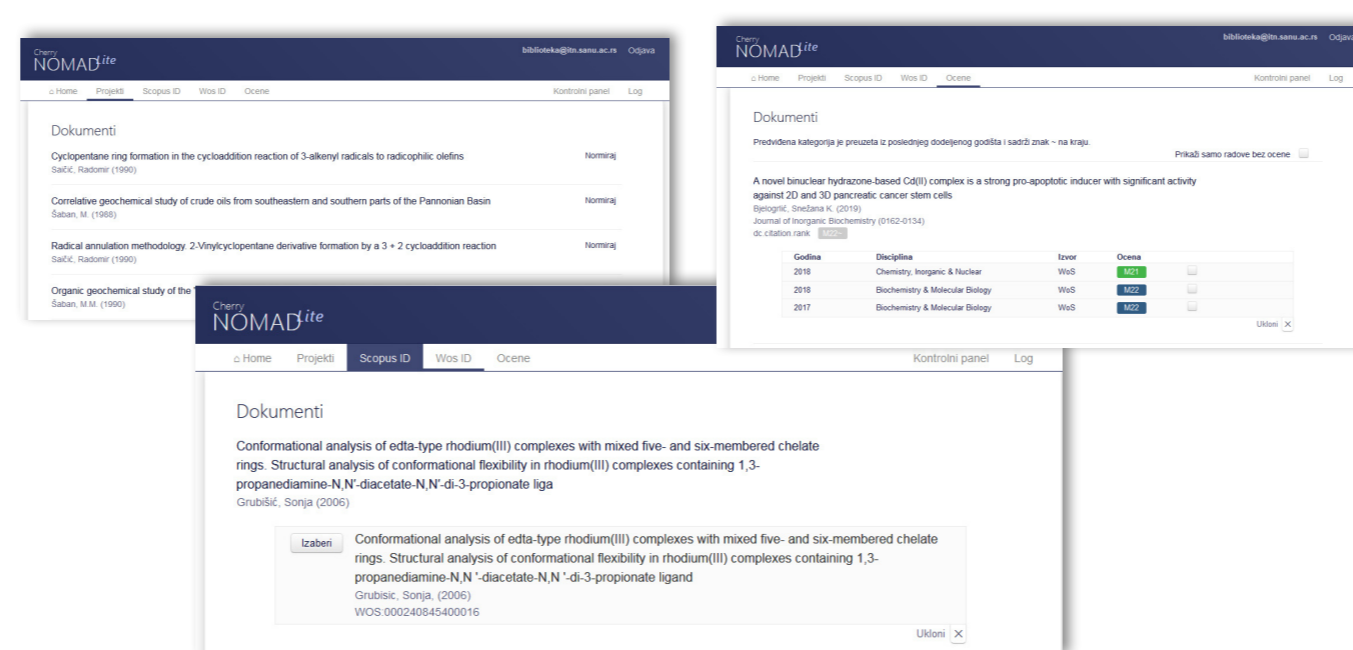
Cherry
NOMAD$^{Lite}$

biblioteka@itn.sanu.ac.rs Odjava

⌂ Home Projekti Scopus ID Wos ID Ocene Kontrolni panel Log

Dokumenti

Cyclopentane ring formation in the cycloaddition reaction of 3-alkenyl radicals to radicophilic olefins
Saičić, Radomir (1990)
Normiraj

Correlative geochemical study of crude oils from southeastern and southern parts of the Pannonian Basin
Šaban, M. (1988)
Normiraj

Radical annulation methodology. 2-Vinylcyclopentane derivative formation by a 3 + 2 cycloaddition reaction
Saičić, Radomir (1990)
Normiraj

Organic geochemical study of the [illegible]
Šaban, M.M. (1990)

Cherry
NOMAD$^{Lite}$

biblioteka@itn.sanu.ac.rs Odjava

⌂ Home Projekti Scopus ID Wos ID Ocene Kontrolni panel Log

Dokumenti

Predviđena kategorija je preuzeta iz poslednjeg dodeljenog godišta i sadrži znak ~ na kraju.

Prikaži samo radove bez ocene

A novel binuclear hydrazone-based Cd(II) complex is a strong pro-apoptotic inducer with significant activity against 2D and 3D pancreatic cancer stem cells
Bjelogrlić, Snežana K. (2019)
Journal of Inorganic Biochemistry (0162-0134)
dc citation rank M22~

| Godina | Disciplina | Izvor | Ocena | |
|---|---|---|---|---|
| 2018 | Chemistry, Inorganic & Nuclear | WoS | M21 | |
| 2018 | Biochemistry & Molecular Biology | WoS | M22 | |
| 2017 | Biochemistry & Molecular Biology | WoS | M22 | |

Ukloni ✕

Cherry
NOMAD$^{Lite}$

⌂ Home Projekti Scopus ID Wos ID Ocene Kontrolni panel Log

Dokumenti

Conformational analysis of edta-type rhodium(III) complexes with mixed five- and six-membered chelate rings. Structural analysis of conformational flexibility in rhodium(III) complexes containing 1,3-propanediamine-N,N'-diacetate-N,N'-di-3-propionate liga
Grubišić, Sonja (2006)

Izaberi
Conformational analysis of edta-type rhodium(III) complexes with mixed five- and six-membered chelate rings. Structural analysis of conformational flexibility in rhodium(III) complexes containing 1,3-propanediamine-N,N '-diacetate-N,N '-di-3-propionate ligand
Grubisic, Sonja, (2006)
WOS:000240845400016

Ukloni ✕